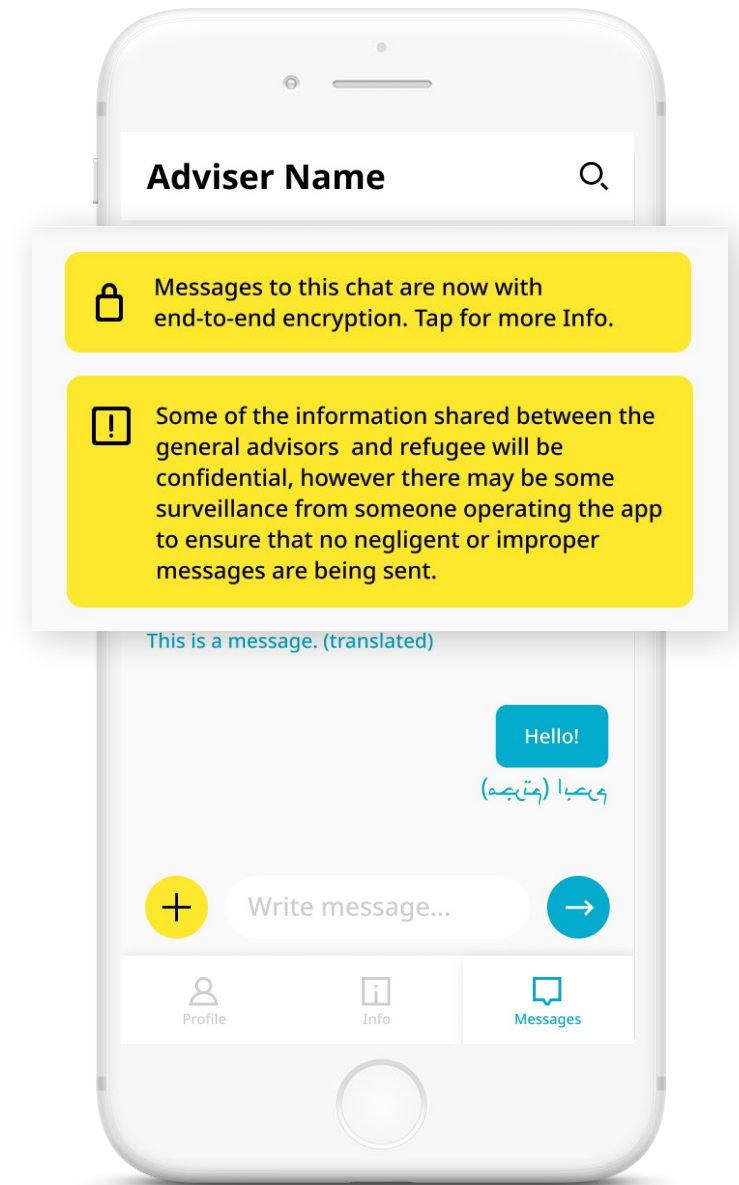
Adviser Name

Messages to this chat are now with end-to-end encryption. Tap for more Info.

Some of the information shared between the general advisors  and refugee will be confidential, however there may be some surveillance from someone operating the app to ensure that no negligent or improper messages are being sent.

This is a message. (translated)

Hello!

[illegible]

Write message...

Profile

Info

Messages